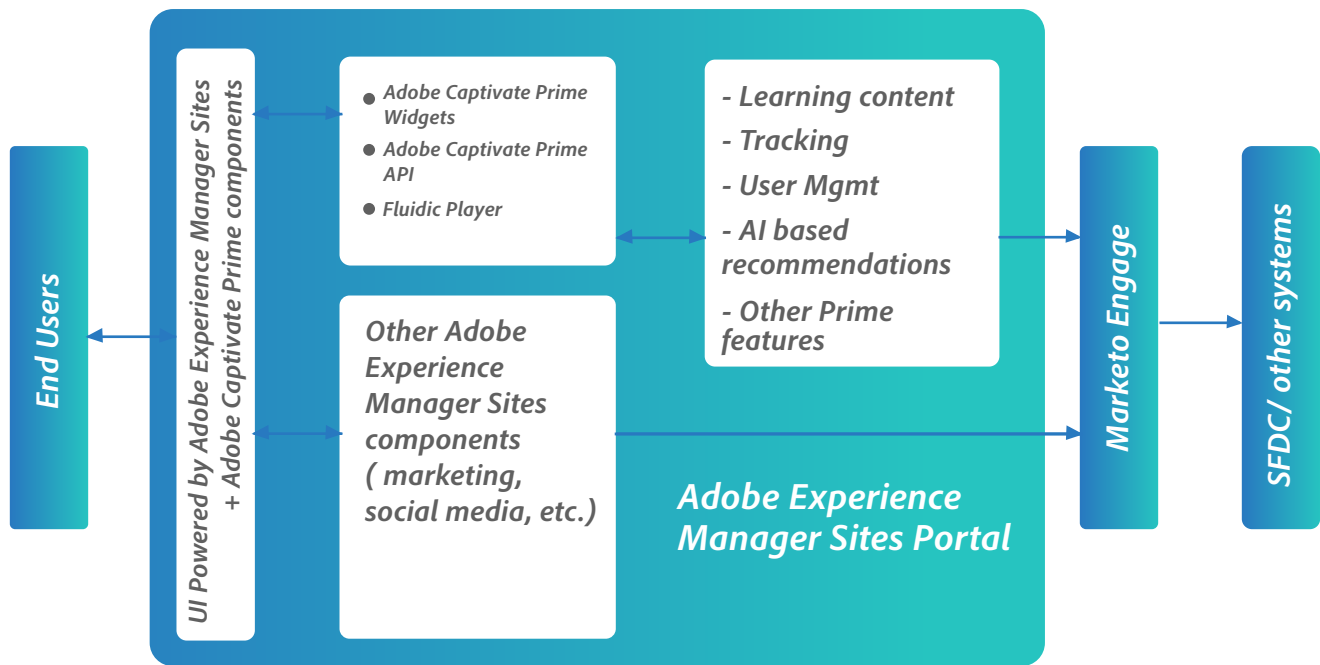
End Users

UI Powered by Adobe Experience Manager Sites + Adobe Captivate Prime components

- Adobe Captivate Prime Widgets
- Adobe Captivate Prime API
- Fluidic Player

- Learning content
- Tracking
- User Mgmt
- AI based recommendations
- Other Prime features

Other Adobe Experience Manager Sites components ( marketing, social media, etc.)

Adobe Experience Manager Sites Portal

Marketo Engage

SFDC/ other systems